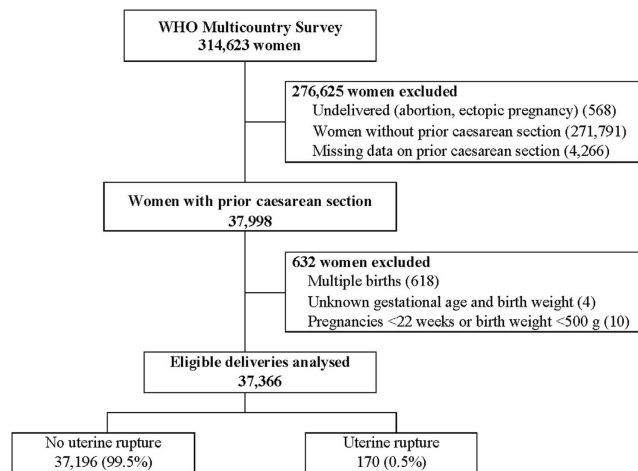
WHO Multicountry Survey
314,623 women

276,625 women excluded
Undelivered (abortion, ectopic pregnancy) (568)
Women without prior caesarean section (271,791)
Missing data on prior caesarean section (4,266)

Women with prior caesarean section
37,998

632 women excluded
Multiple births (618)
Unknown gestational age and birth weight (4)
Pregnancies <22 weeks or birth weight <500 g (10)

Eligible deliveries analysed
37,366

No uterine rupture
37,196 (99.5%)

Uterine rupture
170 (0.5%)